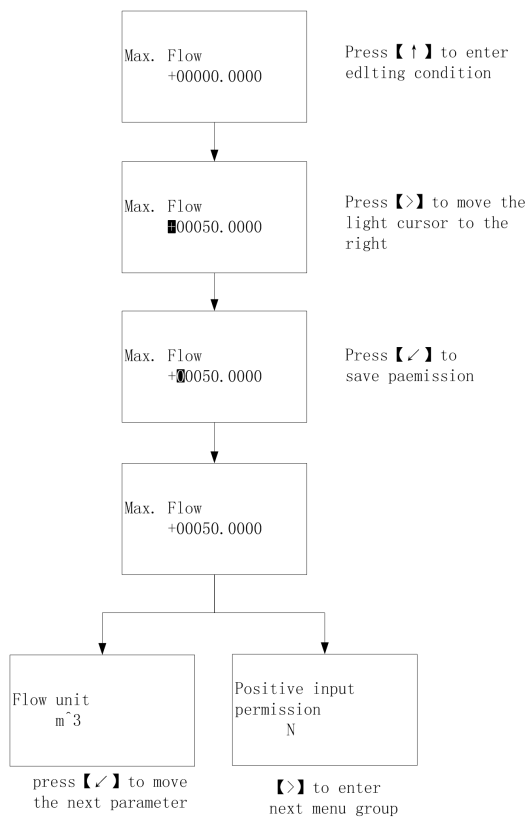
Max. Flow
+00000.0000

Press【↑】to enter edlting condition

Max. Flow
+00050.0000

Press【>】to move the light cursor to the right

Max. Flow
+00050.0000

Press【↙】to save paemission

Max. Flow
+00050.0000

Flow unit
m^3

press【↙】to move the next parameter

Positive input permission
N

【>】to enter next menu group